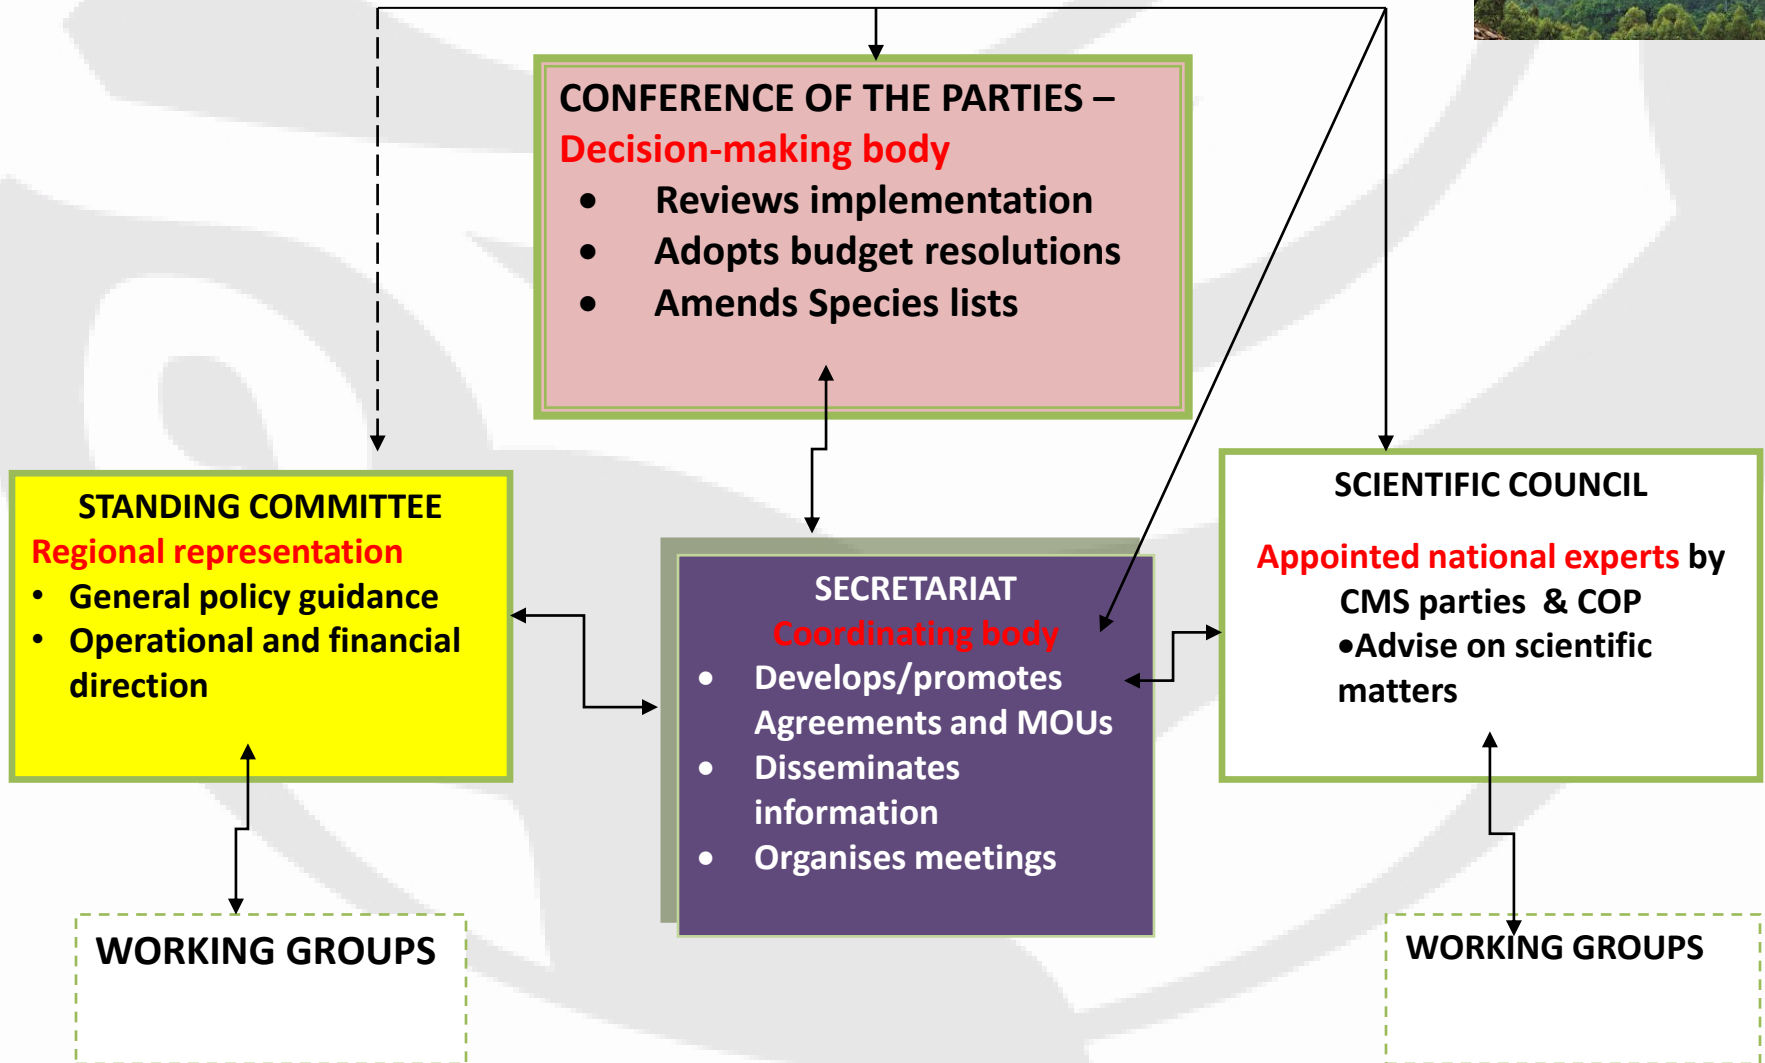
CONFERENCE OF THE PARTIES –
Decision-making body
- Reviews implementation
- Adopts budget resolutions
- Amends Species lists

STANDING COMMITTEE
Regional representation
- General policy guidance
- Operational and financial direction

SECRETARIAT
Coordinating body
- Develops/promotes Agreements and MOUs
- Disseminates information
- Organises meetings

SCIENTIFIC COUNCIL
Appointed national experts by CMS parties & COP
•Advise on scientific matters

WORKING GROUPS

WORKING GROUPS